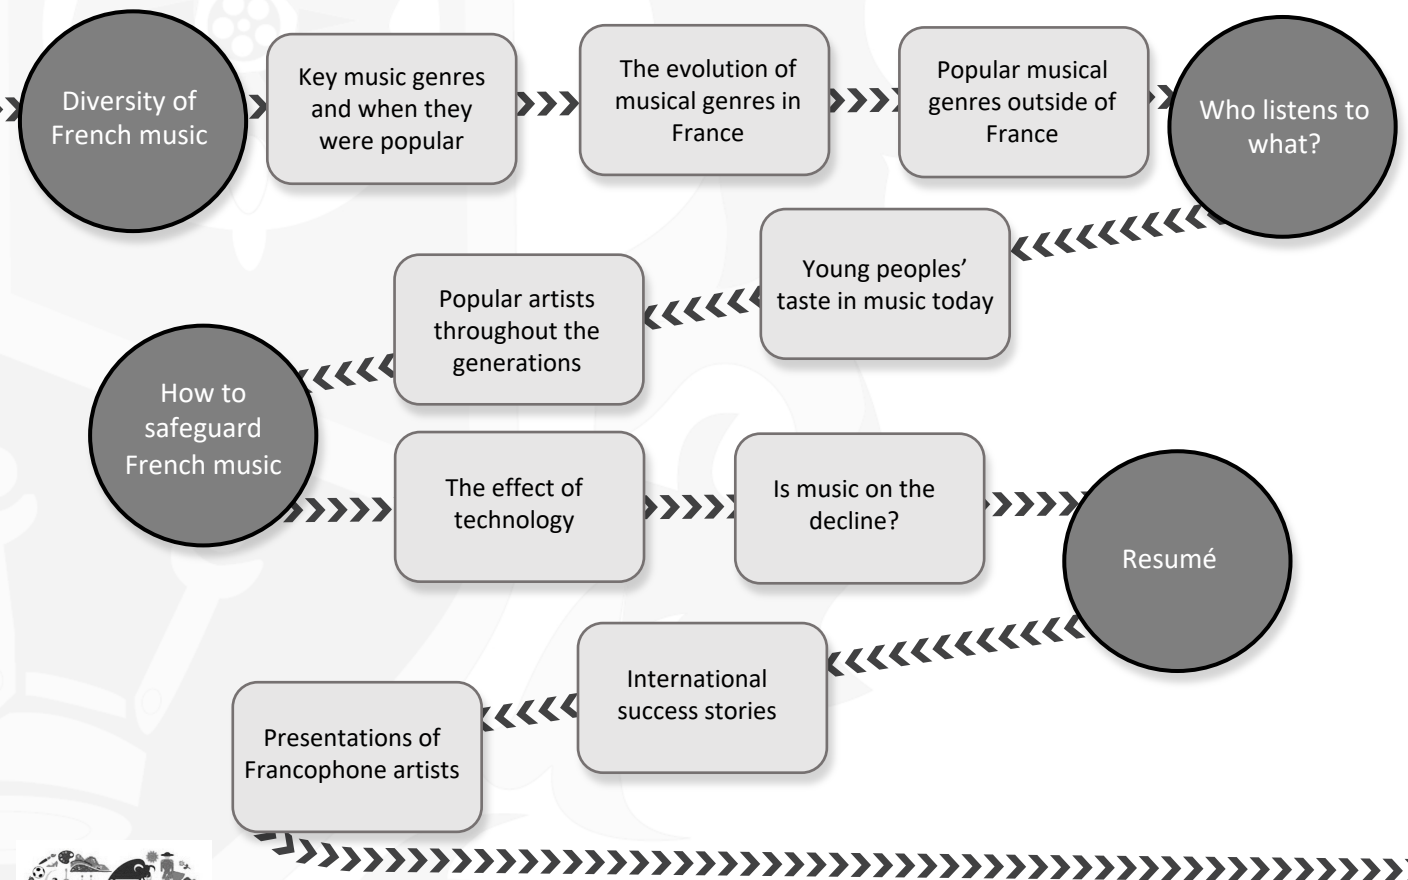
Diversity of French music

Key music genres and when they were popular

The evolution of musical genres in France

Popular musical genres outside of France

Who listens to what?

Young peoples' taste in music today

Popular artists throughout the generations

How to safeguard French music

The effect of technology

Is music on the decline?

Resumé

International success stories

Presentations of Francophone artists